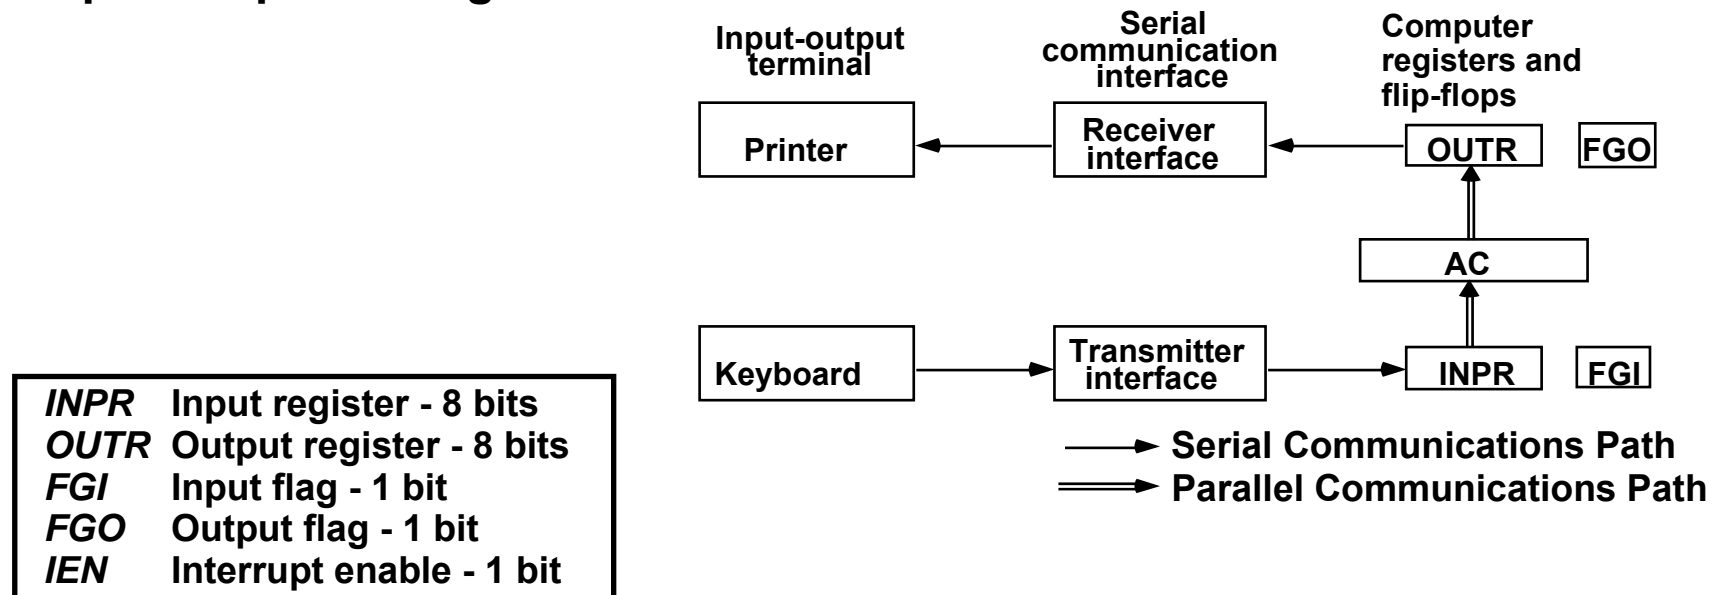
Input-output terminal

Serial communication interface

Computer registers and flip-flops

Printer

Receiver interface

OUTR

FGO

AC

Keyboard

Transmitter interface

INPR

FGI

| | |
|---|---|
| *INPR* | Input register - 8 bits |
| *OUTR* | Output register - 8 bits |
| *FGI* | Input flag - 1 bit |
| *FGO* | Output flag - 1 bit |
| *IEN* | Interrupt enable - 1 bit |

Serial Communications Path
Parallel Communications Path